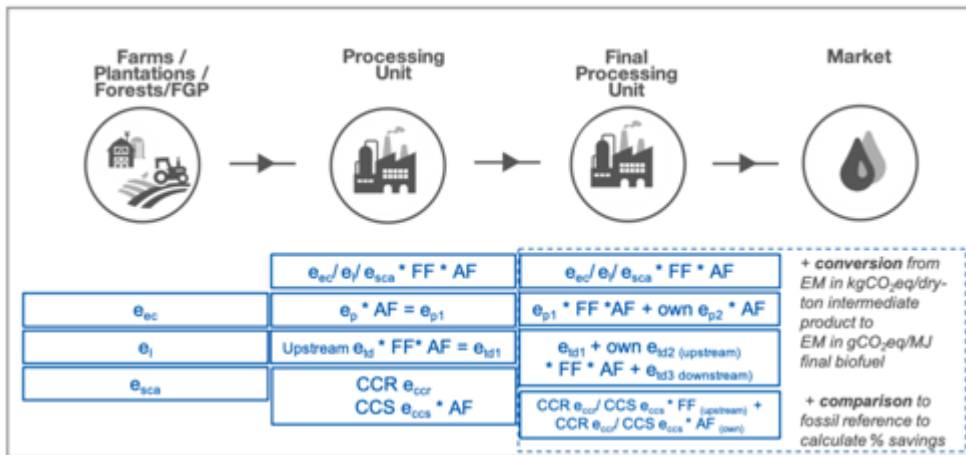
Farms / Plantations / Forests/FGP

Processing Unit

Final Processing Unit

Market

$e_{ec}$

$e_l$

$e_{sca}$

$e_{ec}$/ $e_l$/ $e_{sca}$ * FF * AF

$e_p$ * AF = $e_{p1}$

Upstream $e_{td}$ * FF* AF = $e_{td1}$

CCR $e_{ccr}$
CCS $e_{ccs}$ * AF

$e_{ec}$/ $e_l$/ $e_{sca}$ * FF * AF

$e_{p1}$ * FF *AF + own $e_{p2}$ * AF

$e_{td1}$ + own $e_{td2\ (upstream)}$ * FF * AF + $e_{td3\ downstream)}$

CCR $e_{ccr}$/ CCS $e_{ccs}$ * FF $_{(upstream)}$ + CCR $e_{ccr}$/ CCS $e_{ccs}$ * AF $_{(own)}$

+ conversion from EM in kg$CO_2$eq/dry-ton intermediate product to EM in g$CO_2$eq/MJ final biofuel

+ comparison to fossil reference to calculate % savings